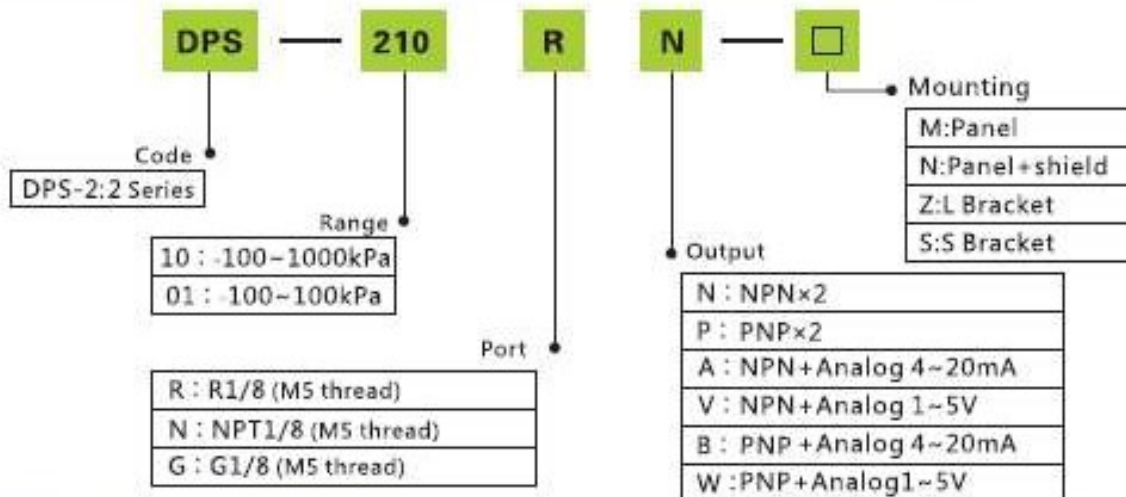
DPS — 210 R N — □

Mounting

| M:Panel |
|---|
| N:Panel+shield |
| Z:L Bracket |
| S:S Bracket |

Code

DPS-2:2 Series

Range

| 10：-100~1000kPa |
|---|
| 01：-100~100kPa |

Output

| N：NPN×2 |
|---|
| P：PNP×2 |
| A：NPN+Analog 4~20mA |
| V：NPN+Analog 1~5V |
| B：PNP+Analog 4~20mA |
| W：PNP+Analog1~5V |

Port

| R：R1/8 (M5 thread) |
|---|
| N：NPT1/8 (M5 thread) |
| G：G1/8 (M5 thread) |